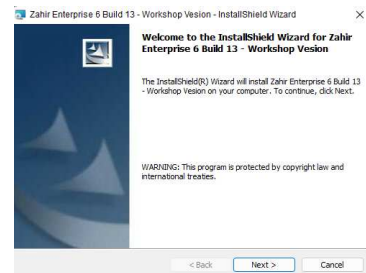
Zahir Enterprise 6 Build 13 - Workshop Vesion - InstallShield Wizard

×

Welcome to the InstallShield Wizard for Zahir Enterprise 6 Build 13 - Workshop Vesion

The InstallShield(R) Wizard will install Zahir Enterprise 6 Build 13 - Workshop Vesion on your computer. To continue, click Next.

WARNING: This program is protected by copyright law and international treaties.

< Back

Next >

Cancel